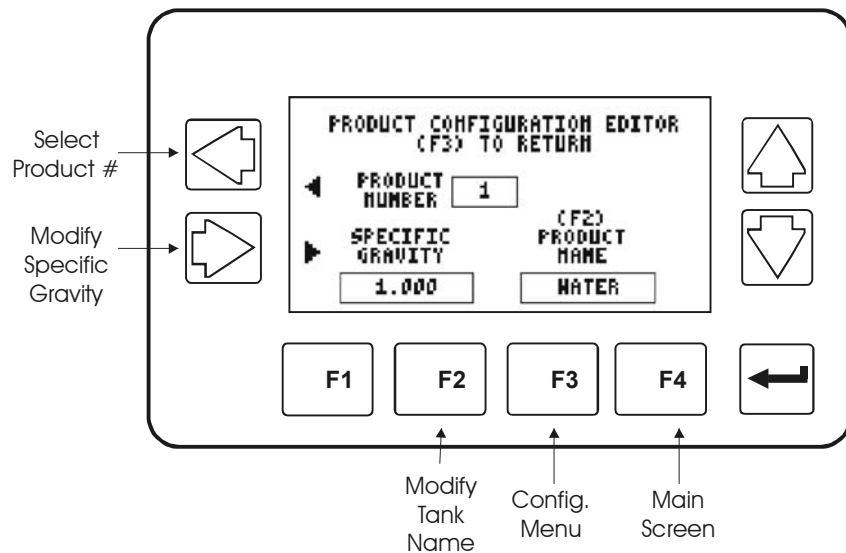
Select Product #

Modify Specific Gravity

PRODUCT CONFIGURATION EDITOR
(F3) TO RETURN

PRODUCT NUMBER 1

SPECIFIC GRAVITY 1.000

(F2) PRODUCT NAME WATER

F1 F2 F3 F4

Modify Tank Name

Config. Menu

Main Screen